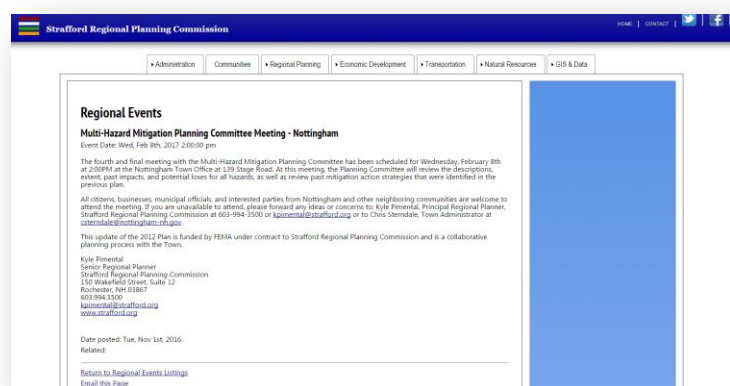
Strafford Regional Planning Commission

HOME | CONTACT |

▸ Administration | Communities | ▸ Regional Planning | ▸ Economic Development | ▸ Transportation | ▸ Natural Resources | ▸ GIS & Data

Regional Events

Multi-Hazard Mitigation Planning Committee Meeting - Nottingham

Event Date: Wed, Feb 8th, 2017 2:00:00 pm

The fourth and final meeting with the Multi-Hazard Mitigation Planning Committee has been scheduled for Wednesday, February 8th at 2:00PM at the Nottingham Town Office at 139 Stage Road. At this meeting, the Planning Committee will review the descriptions, extent, past impacts, and potential loses for all hazards, as well as review past mitigation action strategies that were identified in the previous plan.

All citizens, businesses, municipal officials, and interested parties from Nottingham and other neighboring communities are welcome to attend the meeting. If you are unavailable to attend, please forward any ideas or concerns to: Kyle Pimental, Principal Regional Planner, Strafford Regional Planning Commission at 603-994-3500 or kpimental@strafford.org or to Chris Sterndale, Town Administrator at csterndale@nottingham-nh.gov.

This update of the 2012 Plan is funded by FEMA under contract to Strafford Regional Planning Commission and is a collaborative planning process with the Town.

Kyle Pimental
Senior Regional Planner
Strafford Regional Planning Commission
150 Wakefield Street, Suite 12
Rochester, NH 03867
603.994.3500
kpimental@strafford.org
www.strafford.org

Date posted: Tue, Nov 1st, 2016
Related:

Return to Regional Events Listings
Email this Page